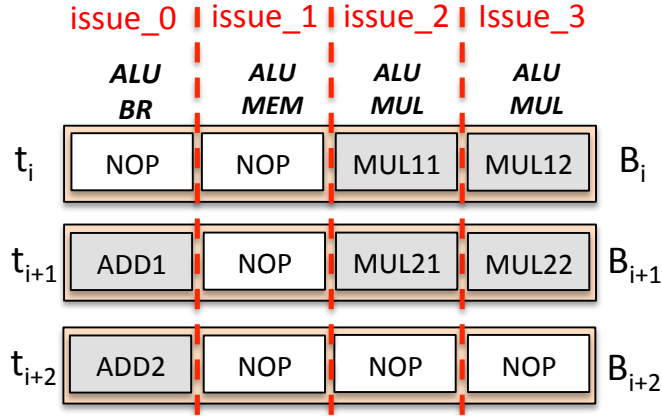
| | issue_0 | issue_1 | issue_2 | Issue_3 | |
|---|---|---|---|---|---|
| | ALU BR | ALU MEM | ALU MUL | ALU MUL | |
| $t_i$ | NOP | NOP | MUL11 | MUL12 | $B_i$ |
| $t_{i+1}$ | ADD1 | NOP | MUL21 | MUL22 | $B_{i+1}$ |
| $t_{i+2}$ | ADD2 | NOP | NOP | NOP | $B_{i+2}$ |